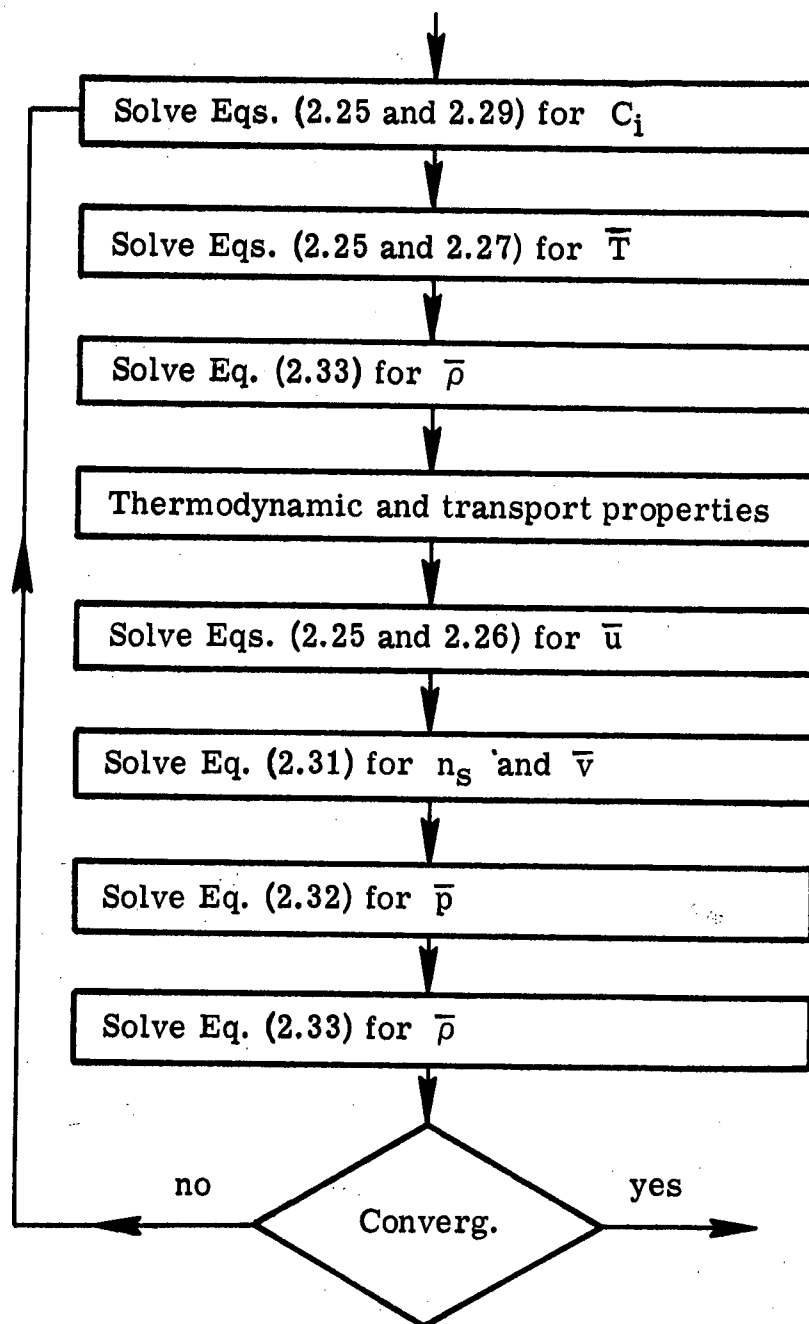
Solve Eqs. (2.25 and 2.29) for $C_i$

Solve Eqs. (2.25 and 2.27) for $\overline{T}$

Solve Eq. (2.33) for $\overline{\rho}$

Thermodynamic and transport properties

Solve Eqs. (2.25 and 2.26) for $\overline{u}$

Solve Eq. (2.31) for $n_s$ and $\overline{v}$

Solve Eq. (2.32) for $\overline{p}$

Solve Eq. (2.33) for $\overline{\rho}$

no

Converg.

yes